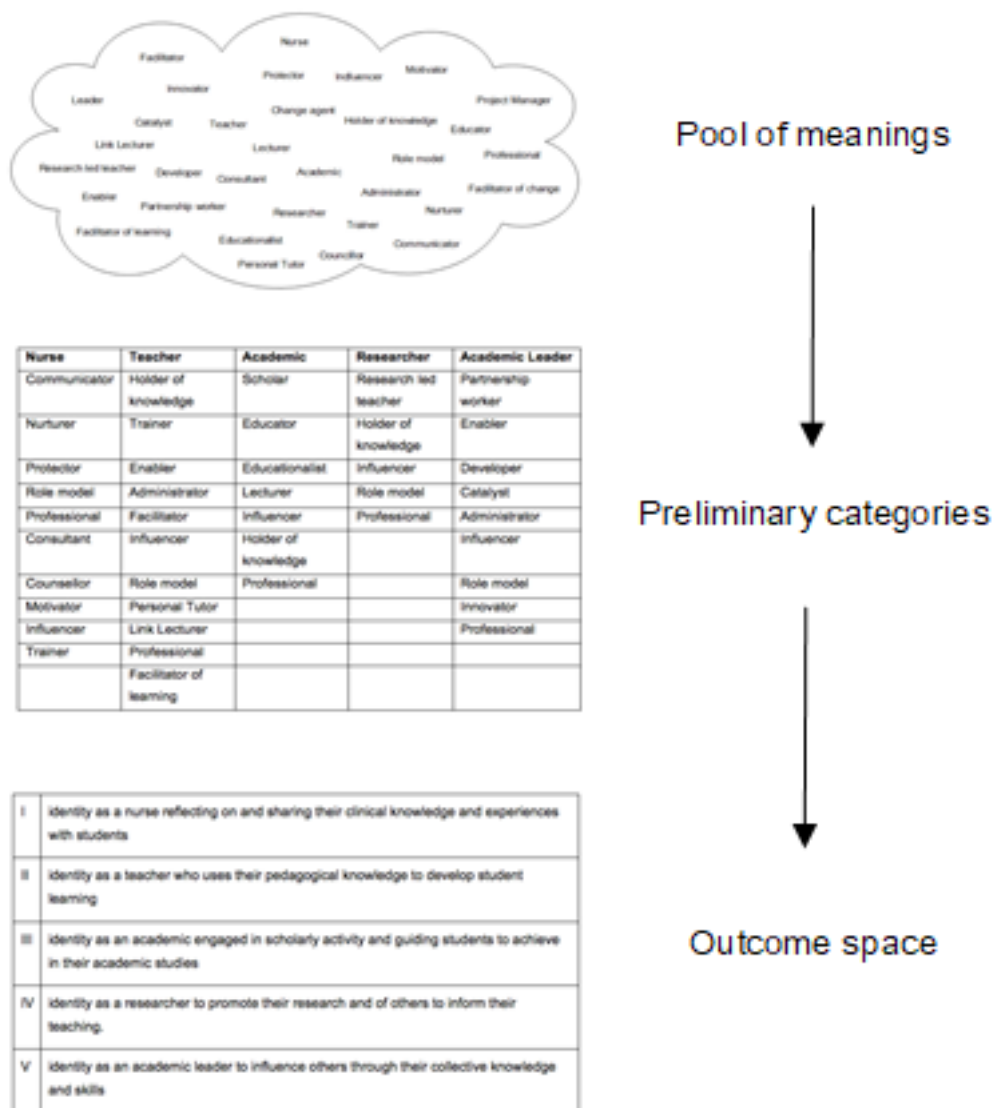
Nurse
Facilitator
Protector Influencer Motivator
Innovator
Leader
Project Manager
Change agent
Catalyst Teacher Holder of knowledge Educator
Link Lecturer Lecturer
Role model Professional
Research led teacher Developer Consultant Academic
Administrator Facilitator of change
Enabler
Partnership worker Nurturer
Researcher
Trainer
Facilitator of learning
Educationalist Communicator
Personal Tutor Councillor

Pool of meanings

| Nurse | Teacher | Academic | Researcher | Academic Leader |
|---|---|---|---|---|
| Communicator | Holder of knowledge | Scholar | Research led teacher | Partnership worker |
| Nurturer | Trainer | Educator | Holder of knowledge | Enabler |
| Protector | Enabler | Educationalist | Influencer | Developer |
| Role model | Administrator | Lecturer | Role model | Catalyst |
| Professional | Facilitator | Influencer | Professional | Administrator |
| Consultant | Influencer | Holder of knowledge | | Influencer |
| Counsellor | Role model | Professional | | Role model |
| Motivator | Personal Tutor | | | Innovator |
| Influencer | Link Lecturer | | | Professional |
| Trainer | Professional | | | |
| | Facilitator of learning | | | |

Preliminary categories

| | |
|---|---|
| I | identity as a nurse reflecting on and sharing their clinical knowledge and experiences with students |
| II | identity as a teacher who uses their pedagogical knowledge to develop student learning |
| III | identity as an academic engaged in scholarly activity and guiding students to achieve in their academic studies |
| IV | identity as a researcher to promote their research and of others to inform their teaching. |
| V | identity as an academic leader to influence others through their collective knowledge and skills |

Outcome space